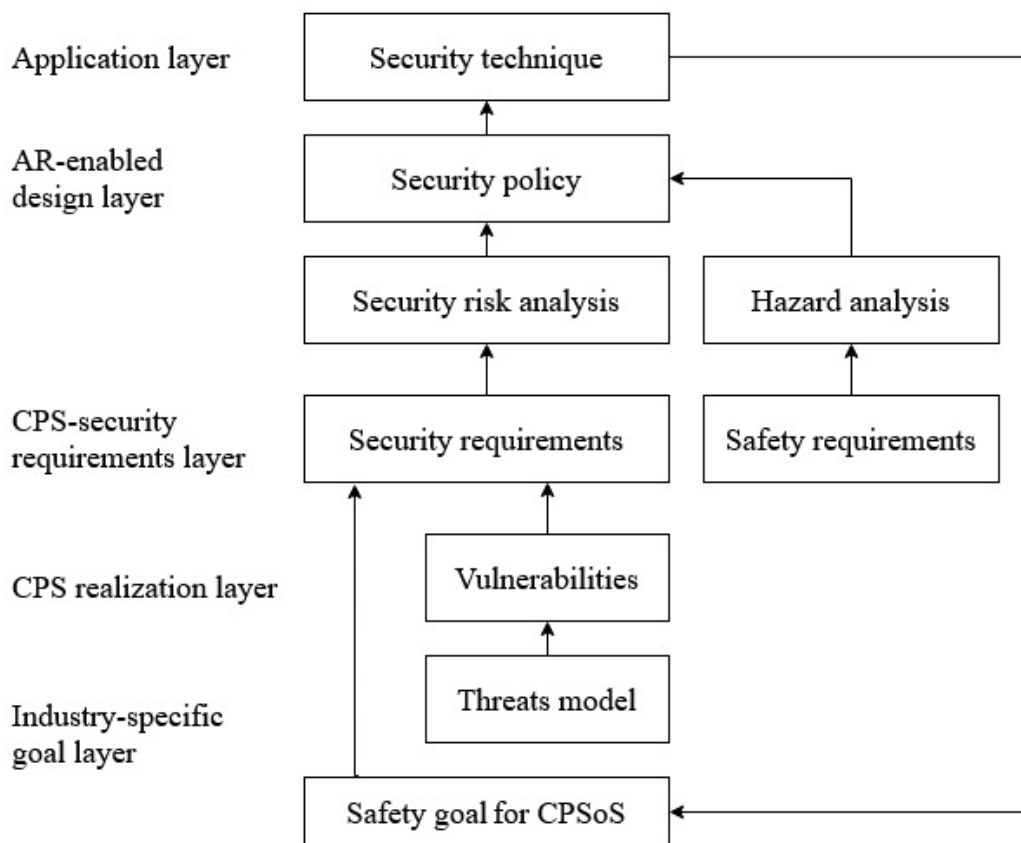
Application layer

Security technique

AR-enabled design layer

Security policy

Security risk analysis

Hazard analysis

CPS-security requirements layer

Security requirements

Safety requirements

CPS realization layer

Vulnerabilities

Threats model

Industry-specific goal layer

Safety goal for CPSoS